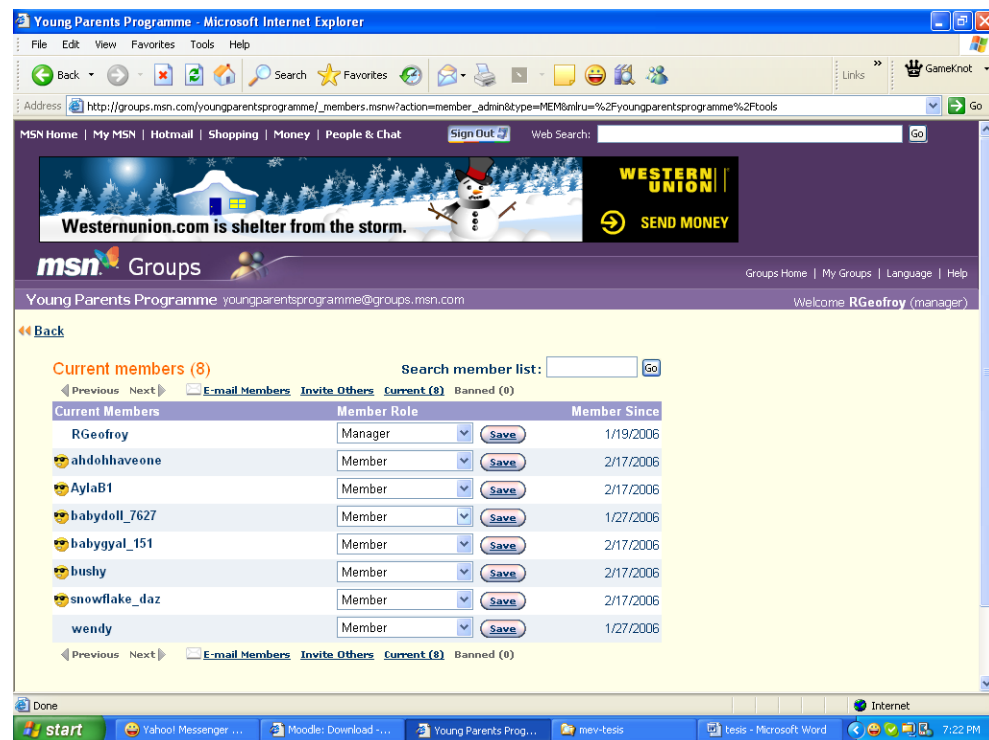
Young Parents Programme - Microsoft Internet Explorer

File Edit View Favorites Tools Help

Back Search Favorites Links GameKnot

Address http://groups.msn.com/youngparentsprogramme/_members.msnw?action=member_admin&type=MEM&mlru=%2Fyoungparentsprogramme%2Ftools Go

MSN Home | My MSN | Hotmail | Shopping | Money | People & Chat Sign Out Web Search: Go

Westernunion.com is shelter from the storm. WESTERN UNION SEND MONEY

msn Groups

Groups Home | My Groups | Language | Help

Young Parents Programme youngparentsprogramme@groups.msn.com Welcome RGeofroy (manager)

Back

Current members (8)

Search member list: Go

Previous Next E-mail Members Invite Others Current (8) Banned (0)

| Current Members | Member Role | | Member Since |
|---|---|---|---|
| RGeofroy | Manager | Save | 1/19/2006 |
| ahdohhaveone | Member | Save | 2/17/2006 |
| AylaB1 | Member | Save | 2/17/2006 |
| babydoll_7627 | Member | Save | 1/27/2006 |
| babygyal_151 | Member | Save | 2/17/2006 |
| bushy | Member | Save | 2/17/2006 |
| snowflake_daz | Member | Save | 2/17/2006 |
| wendy | Member | Save | 1/27/2006 |

Previous Next E-mail Members Invite Others Current (8) Banned (0)

Done Internet

start Yahoo! Messenger ... Moodle: Download -... Young Parents Prog... mev-tesis tesis - Microsoft Word 7:22 PM